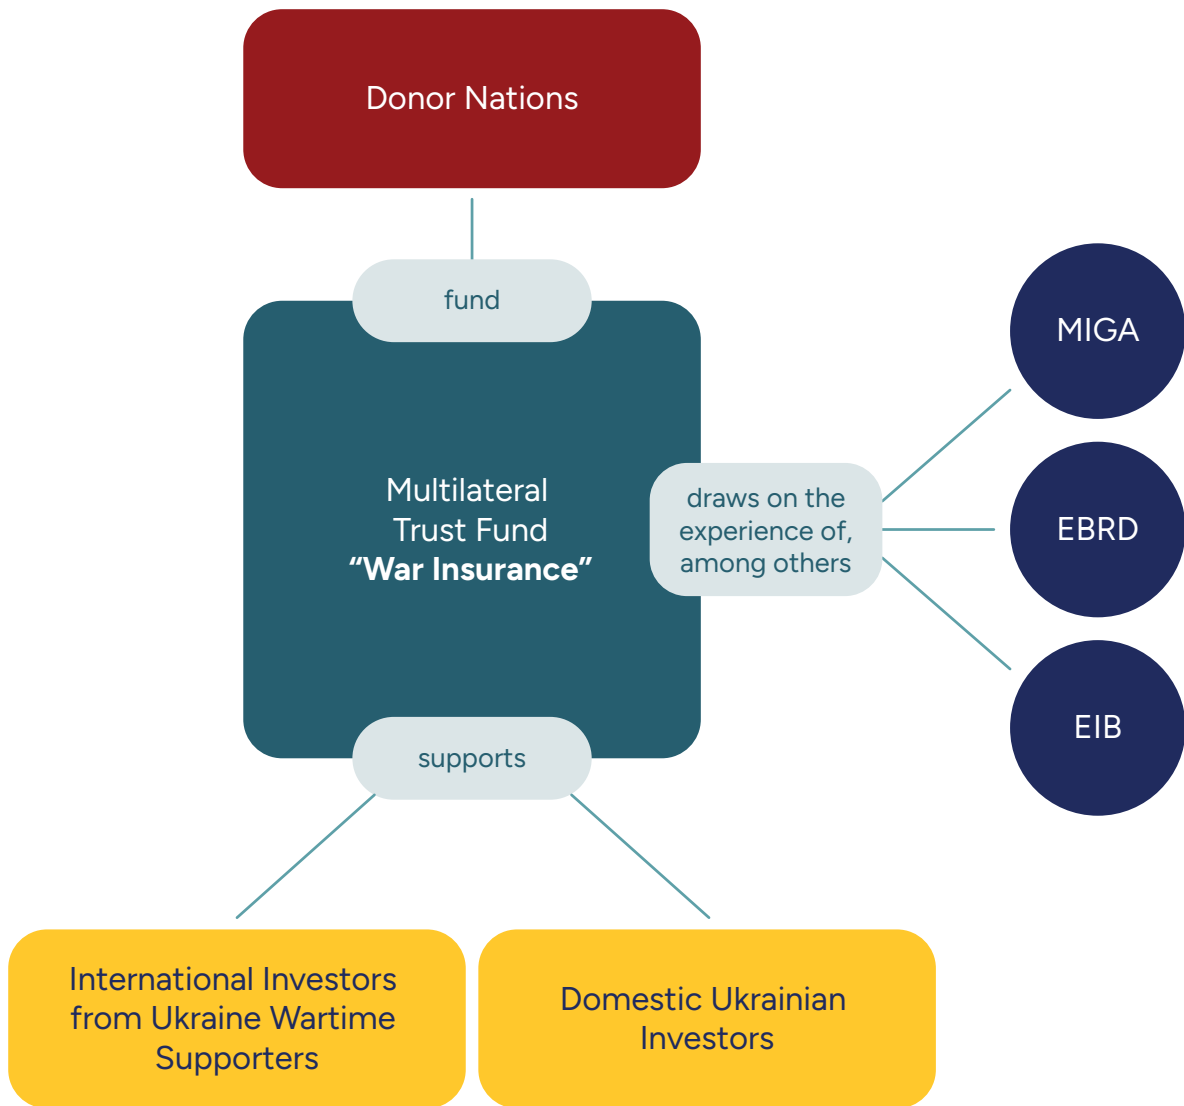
Donor Nations

fund

Multilateral Trust Fund
**“War Insurance”**

draws on the experience of, among others

MIGA

EBRD

EIB

supports

International Investors from Ukraine Wartime Supporters

Domestic Ukrainian Investors